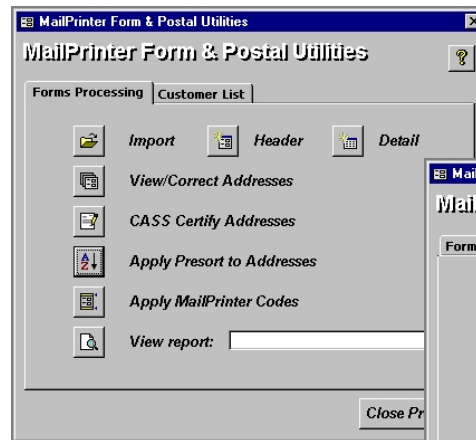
MailPrinter Form & Postal Utilities

MailPrinter Form & Postal Utilities

?

Forms Processing | Customer List

Import
Header
Detail

View/Correct Addresses

CASS Certify Addresses

Apply Presort to Addresses

Apply MailPrinter Codes

View report:

Close Pr

Mai

Mail

Form